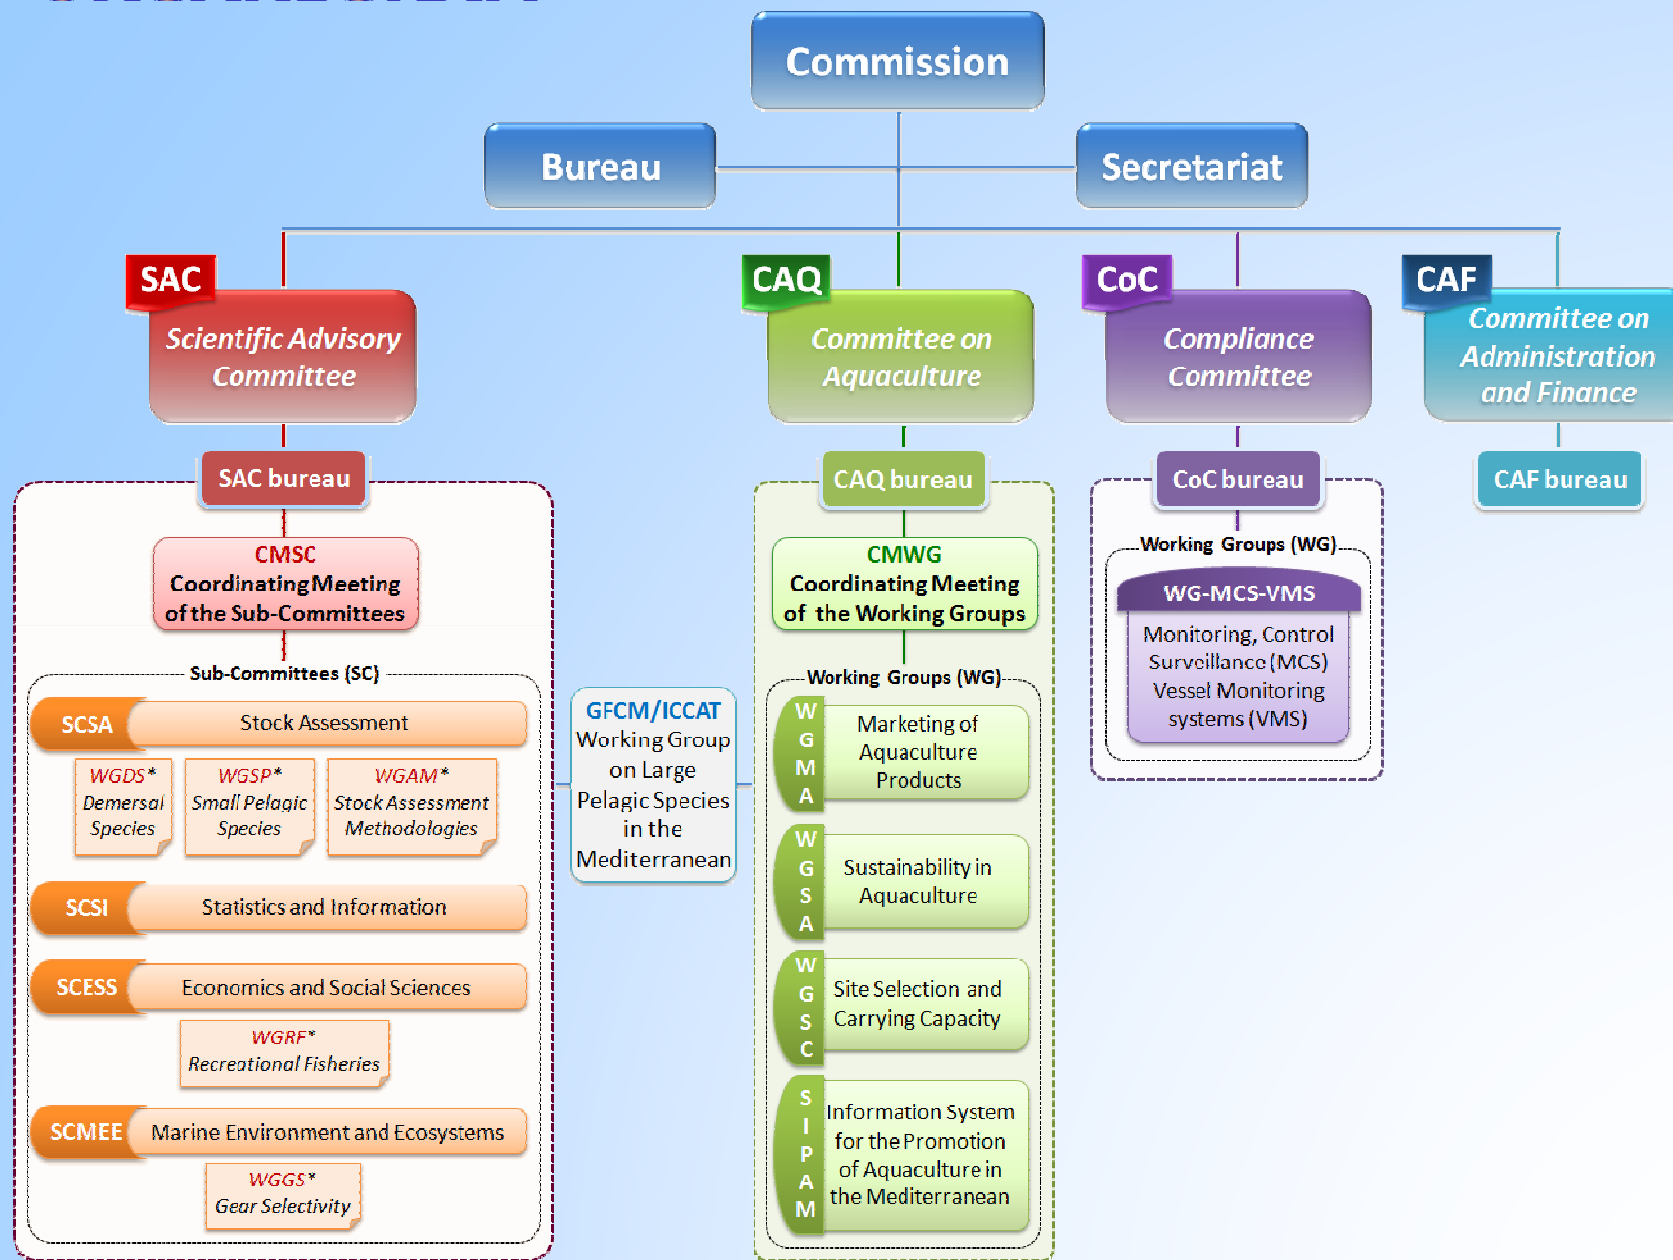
Commission

Bureau

Secretariat

SAC
Scientific Advisory Committee

SAC bureau

CMSC
Coordinating Meeting of the Sub-Committees

Sub-Committees (SC)

SCSA Stock Assessment

WGDS* Demersal Species

WGSP* Small Pelagic Species

WGAM* Stock Assessment Methodologies

SCSI Statistics and Information

SCESS Economics and Social Sciences

WGRF* Recreational Fisheries

SCMEE Marine Environment and Ecosystems

WGGS* Gear Selectivity

GFCM/ICCAT
Working Group on Large Pelagic Species in the Mediterranean

CAQ
Committee on Aquaculture

CAQ bureau

CMWG
Coordinating Meeting of the Working Groups

Working Groups (WG)

WGMA Marketing of Aquaculture Products

WGSA Sustainability in Aquaculture

WGSC Site Selection and Carrying Capacity

SIPAM Information System for the Promotion of Aquaculture in the Mediterranean

CoC
Compliance Committee

CoC bureau

Working Groups (WG)

WG-MCS-VMS
Monitoring, Control Surveillance (MCS) Vessel Monitoring systems (VMS)

CAF
Committee on Administration and Finance

CAF bureau